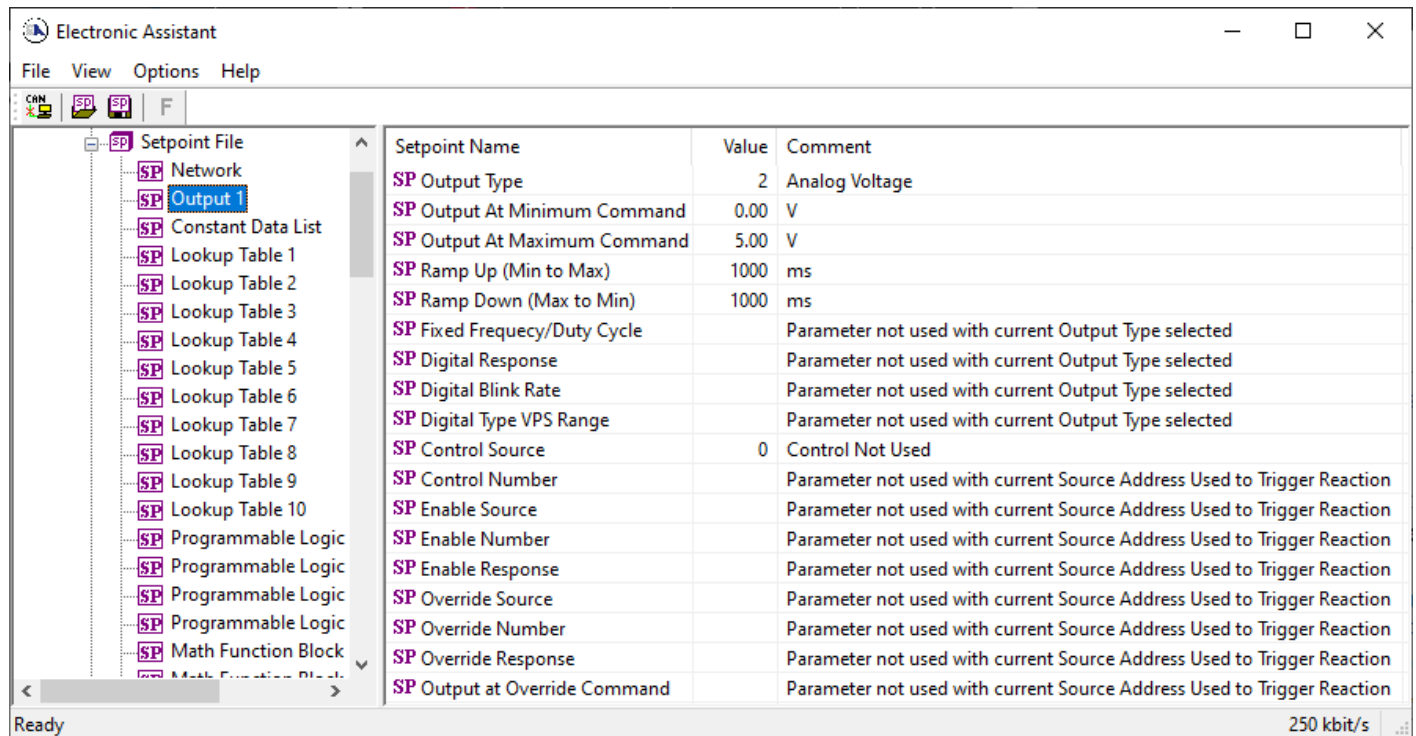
Electronic Assistant

File View Options Help

CAN SP SP F

SP Setpoint File
SP Network
SP Output 1
SP Constant Data List
SP Lookup Table 1
SP Lookup Table 2
SP Lookup Table 3
SP Lookup Table 4
SP Lookup Table 5
SP Lookup Table 6
SP Lookup Table 7
SP Lookup Table 8
SP Lookup Table 9
SP Lookup Table 10
SP Programmable Logic
SP Programmable Logic
SP Programmable Logic
SP Programmable Logic
SP Math Function Block
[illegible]

| Setpoint Name | Value | Comment |
|---|---|---|
| SP Output Type | 2 | Analog Voltage |
| SP Output At Minimum Command | 0.00 | V |
| SP Output At Maximum Command | 5.00 | V |
| SP Ramp Up (Min to Max) | 1000 | ms |
| SP Ramp Down (Max to Min) | 1000 | ms |
| SP Fixed Frequecy/Duty Cycle | | Parameter not used with current Output Type selected |
| SP Digital Response | | Parameter not used with current Output Type selected |
| SP Digital Blink Rate | | Parameter not used with current Output Type selected |
| SP Digital Type VPS Range | | Parameter not used with current Output Type selected |
| SP Control Source | 0 | Control Not Used |
| SP Control Number | | Parameter not used with current Source Address Used to Trigger Reaction |
| SP Enable Source | | Parameter not used with current Source Address Used to Trigger Reaction |
| SP Enable Number | | Parameter not used with current Source Address Used to Trigger Reaction |
| SP Enable Response | | Parameter not used with current Source Address Used to Trigger Reaction |
| SP Override Source | | Parameter not used with current Source Address Used to Trigger Reaction |
| SP Override Number | | Parameter not used with current Source Address Used to Trigger Reaction |
| SP Override Response | | Parameter not used with current Source Address Used to Trigger Reaction |
| SP Output at Override Command | | Parameter not used with current Source Address Used to Trigger Reaction |

Ready 250 kbit/s